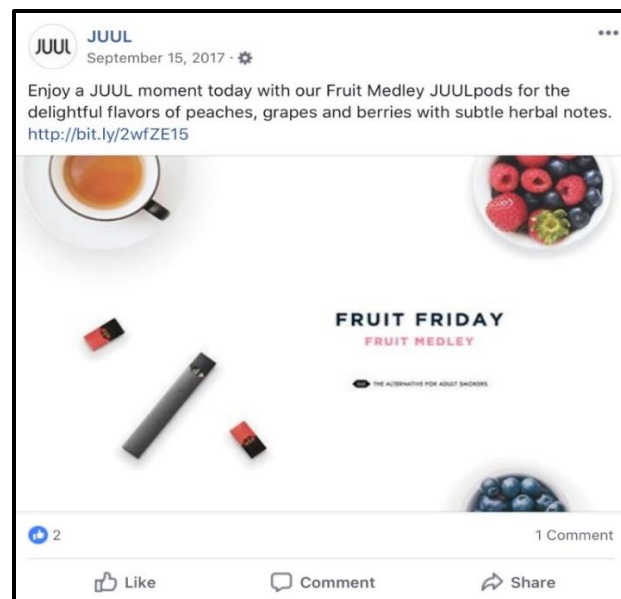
JUUL

JUUL
September 15, 2017 ·

Enjoy a JUUL moment today with our Fruit Medley JUULpods for the delightful flavors of peaches, grapes and berries with subtle herbal notes. http://bit.ly/2wfZE15

FRUIT FRIDAY
FRUIT MEDLEY

JUUL THE ALTERNATIVE FOR ADULT SMOKERS

2

1 Comment

Like Comment Share